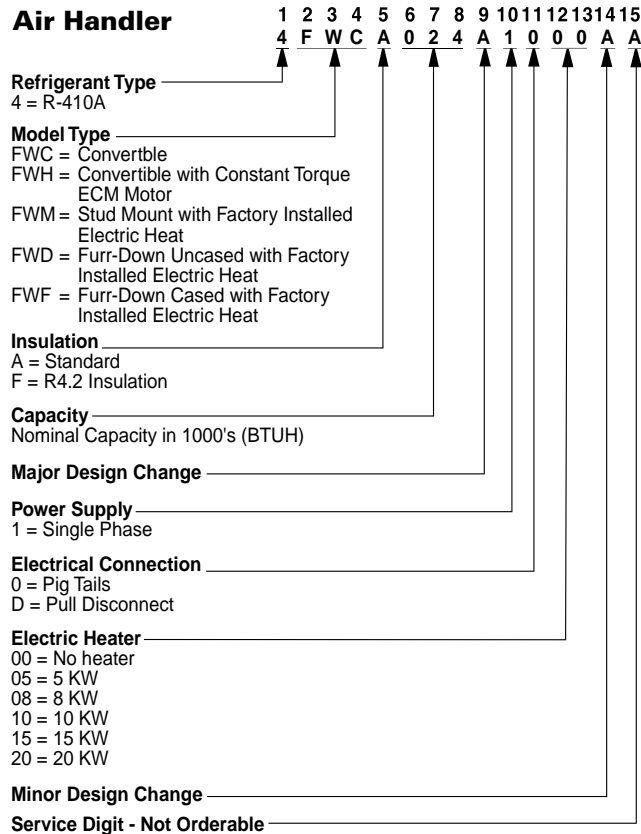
**Air Handler**

1 2 3 4 5 6 7 8 9 10 11 12 13 14 15
4 F W C A 0 2 4 A 1 0 0 0 A A

**Refrigerant Type**
4 = R-410A

**Model Type**
FWC = Convertble
FWH = Convertible with Constant Torque ECM Motor
FWM = Stud Mount with Factory Installed Electric Heat
FWD = Furr-Down Uncased with Factory Installed Electric Heat
FWF = Furr-Down Cased with Factory Installed Electric Heat

**Insulation**
A = Standard
F = R4.2 Insulation

**Capacity**
Nominal Capacity in 1000's (BTUH)

**Major Design Change**

**Power Supply**
1 = Single Phase

**Electrical Connection**
0 = Pig Tails
D = Pull Disconnect

**Electric Heater**
00 = No heater
05 = 5 KW
08 = 8 KW
10 = 10 KW
15 = 15 KW
20 = 20 KW

**Minor Design Change**

**Service Digit - Not Orderable**